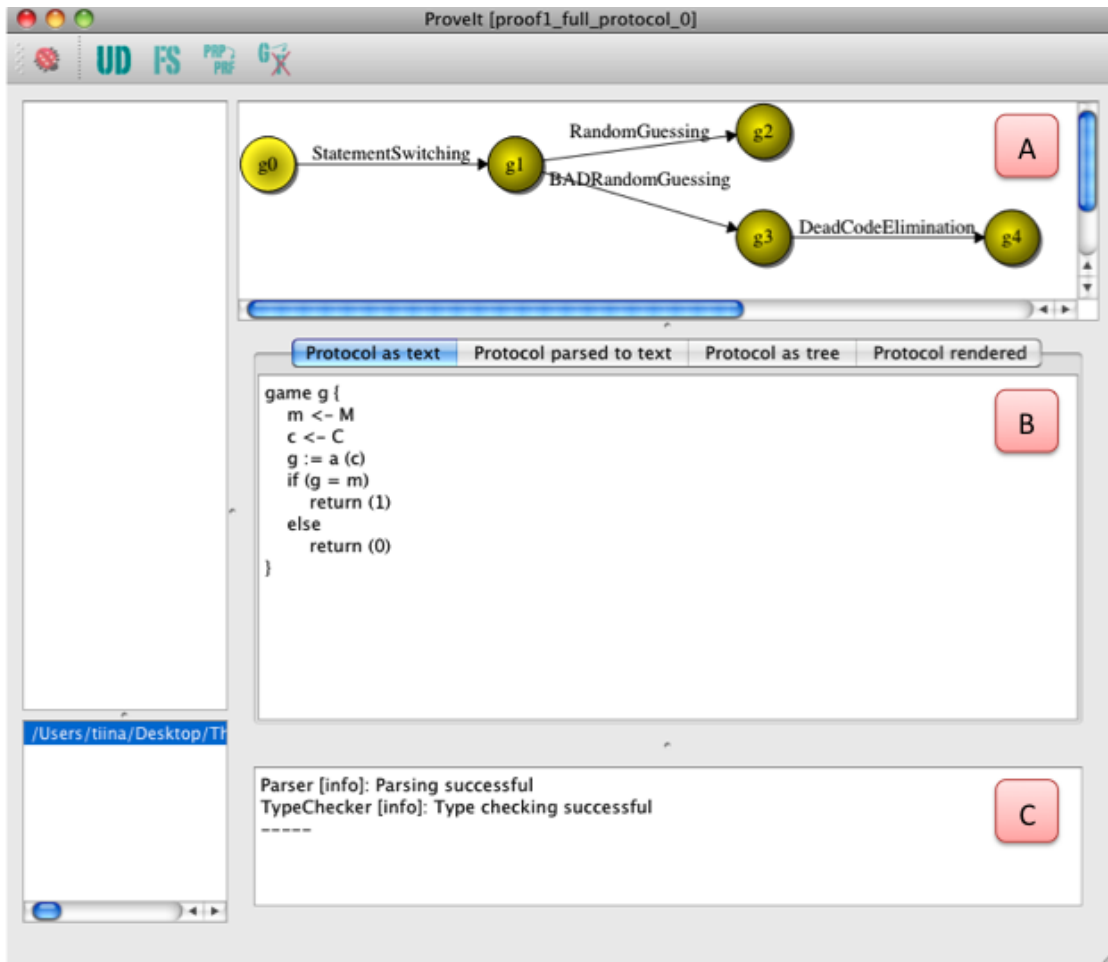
ProveIt [proof1_full_protocol_0]

UD FS PRP PRF G

g0 StatementSwitching g1 RandomGuessing g2 BADRandomGuessing g3 DeadCodeElimination g4

A

Protocol as text | Protocol parsed to text | Protocol as tree | Protocol rendered

game g {
m <- M
c <- C
g := a (c)
if (g = m)
return (1)
else
return (0)
}

B

/Users/tiina/Desktop/Th

Parser [info]: Parsing successful
TypeChecker [info]: Type checking successful
-----

C